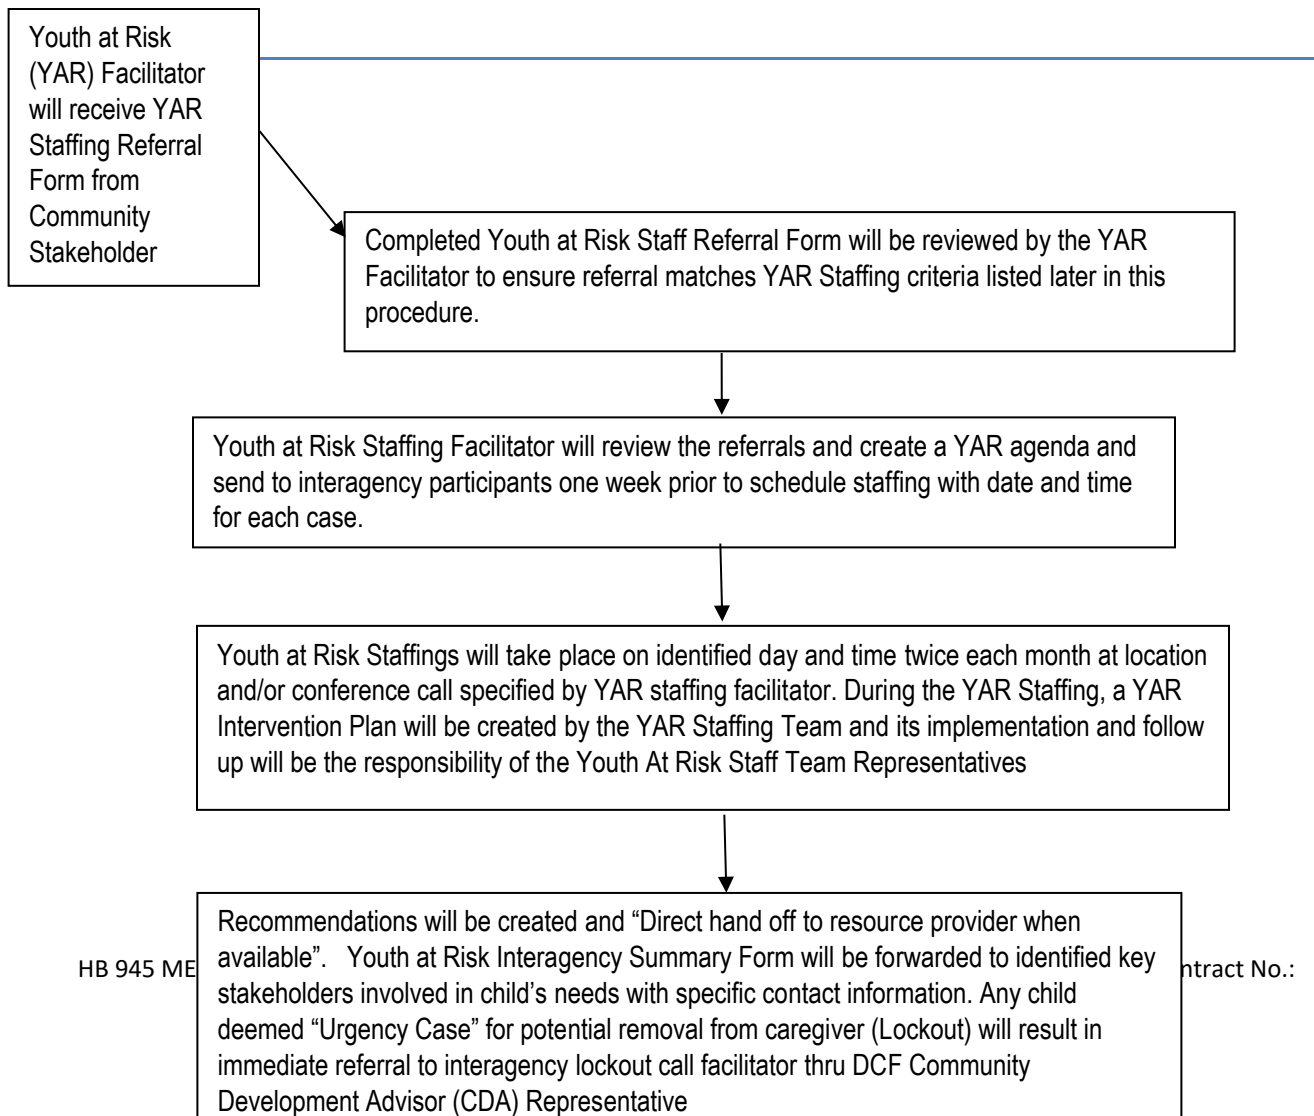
Youth at Risk (YAR) Facilitator will receive YAR Staffing Referral Form from Community Stakeholder

Completed Youth at Risk Staff Referral Form will be reviewed by the YAR Facilitator to ensure referral matches YAR Staffing criteria listed later in this procedure.

Youth at Risk Staffing Facilitator will review the referrals and create a YAR agenda and send to interagency participants one week prior to schedule staffing with date and time for each case.

Youth at Risk Staffings will take place on identified day and time twice each month at location and/or conference call specified by YAR staffing facilitator. During the YAR Staffing, a YAR Intervention Plan will be created by the YAR Staffing Team and its implementation and follow up will be the responsibility of the Youth At Risk Staff Team Representatives

Recommendations will be created and "Direct hand off to resource provider when available". Youth at Risk Interagency Summary Form will be forwarded to identified key stakeholders involved in child's needs with specific contact information. Any child deemed "Urgency Case" for potential removal from caregiver (Lockout) will result in immediate referral to interagency lockout call facilitator thru DCF Community Development Advisor (CDA) Representative

HB 945 ME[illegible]

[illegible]ntract No.: